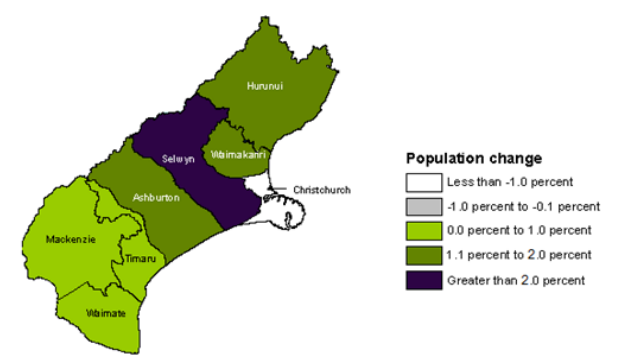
Hurunui
Selwyn
Waimakariri
Christchurch
Ashburton
Mackenzie
Timaru
Waimate

Population change
Less than -1.0 percent
-1.0 percent to -0.1 percent
0.0 percent to 1.0 percent
1.1 percent to 2.0 percent
Greater than 2.0 percent